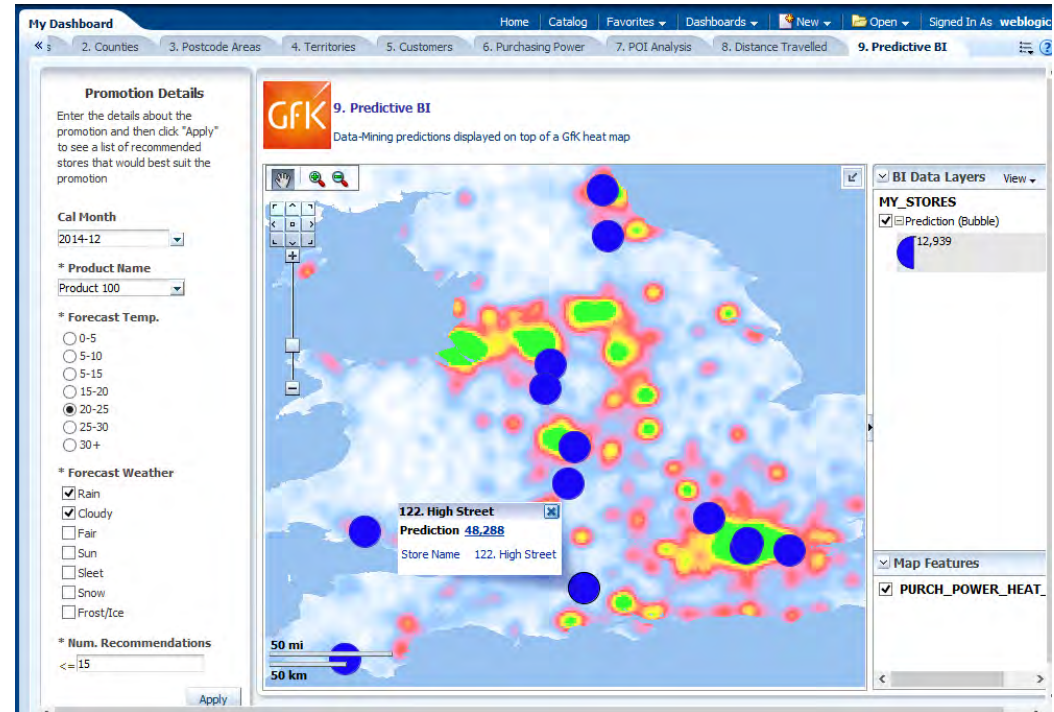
My Dashboard

Home | Catalog | Favorites | Dashboards | New | Open | Signed In As weblogic

« s | 2. Counties | 3. Postcode Areas | 4. Territories | 5. Customers | 6. Purchasing Power | 7. POI Analysis | 8. Distance Travelled | 9. Predictive BI

Promotion Details

Enter the details about the promotion and then click "Apply" to see a list of recommended stores that would best suit the promotion

Cal Month
2014-12

* Product Name
Product 100

* Forecast Temp.
0-5
5-10
5-15
15-20
20-25
25-30
30+

* Forecast Weather
Rain
Cloudy
Fair
Sun
Sleet
Snow
Frost/Ice

* Num. Recommendations
<= 15

Apply

GfK

9. Predictive BI

Data-Mining predictions displayed on top of a GfK heat map

122. High Street
Prediction 48,288
Store Name 122. High Street

50 mi
50 km

BI Data Layers View
MY_STORES
Prediction (Bubble)
12,939

Map Features
PURCH_POWER_HEAT_